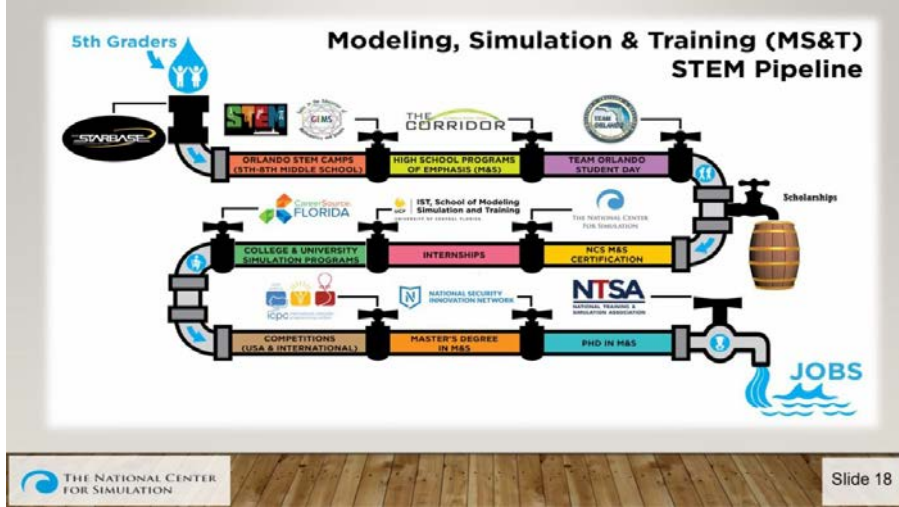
5th Graders

Modeling, Simulation & Training (MS&T) STEM Pipeline

STARBASE

STEM

GEMS

THE CORRIDOR

TEAM ORLANDO

ORLANDO STEM CAMPS (5TH-8TH MIDDLE SCHOOL)

HIGH SCHOOL PROGRAMS OF EMPHASIS (M&S)

TEAM ORLANDO STUDENT DAY

Scholarships

CareerSource FLORIDA

UCF IST, School of Modeling Simulation and Training UNIVERSITY OF CENTRAL FLORIDA

THE NATIONAL CENTER FOR SIMULATION

COLLEGE & UNIVERSITY SIMULATION PROGRAMS

INTERNSHIPS

NCS M&S CERTIFICATION

icpc

NATIONAL SECURITY INNOVATION NETWORK

NTSA NATIONAL TRAINING & SIMULATION ASSOCIATION

COMPETITIONS (USA & INTERNATIONAL)

MASTER'S DEGREE IN M&S

PHD IN M&S

JOBS

THE NATIONAL CENTER FOR SIMULATION

Slide 18